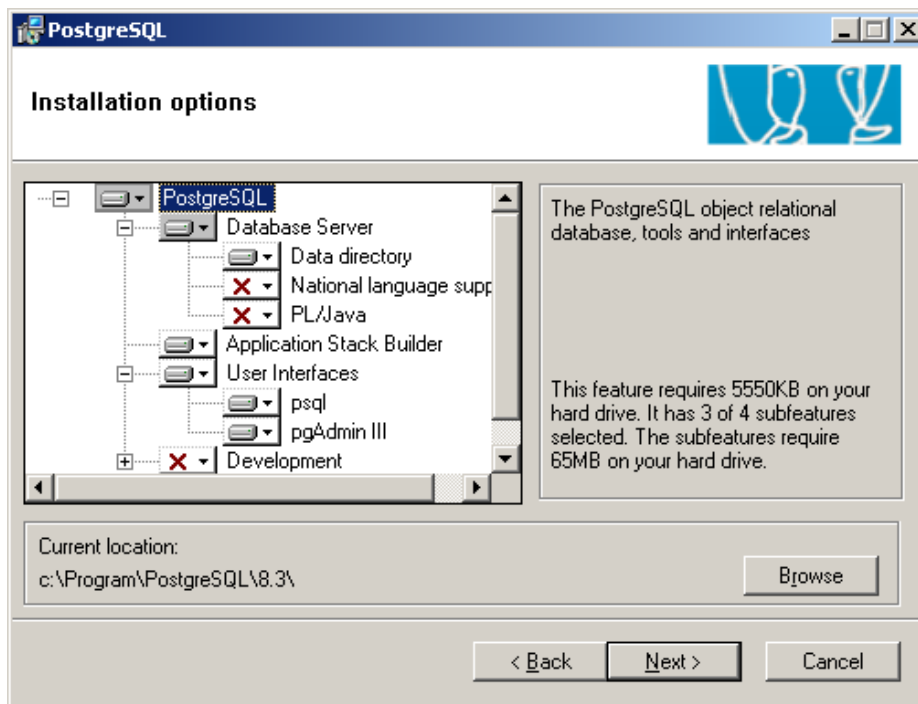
PostgreSQL

Installation options

PostgreSQL
Database Server
Data directory
National language supp
PL/Java
Application Stack Builder
User Interfaces
psql
pgAdmin III
Development

The PostgreSQL object relational database, tools and interfaces

This feature requires 5550KB on your hard drive. It has 3 of 4 subfeatures selected. The subfeatures require 65MB on your hard drive.

Current location:
c:\Program\PostgreSQL\8.3\

Browse

< Back
Next >
Cancel